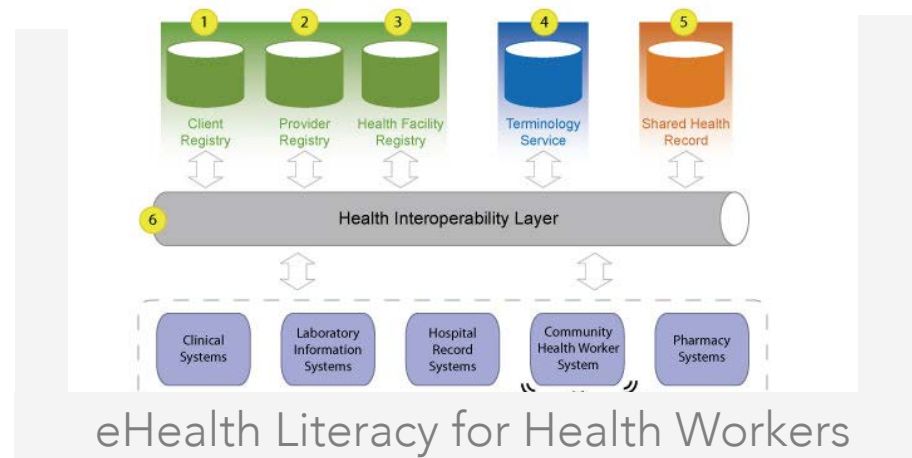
1 Client Registry
2 Provider Registry
3 Health Facility Registry
4 Terminology Service
5 Shared Health Record

6 Health Interoperability Layer

Clinical Systems
Laboratory Information Systems
Hospital Record Systems
Community Health Worker System
Pharmacy Systems

eHealth Literacy for Health Workers